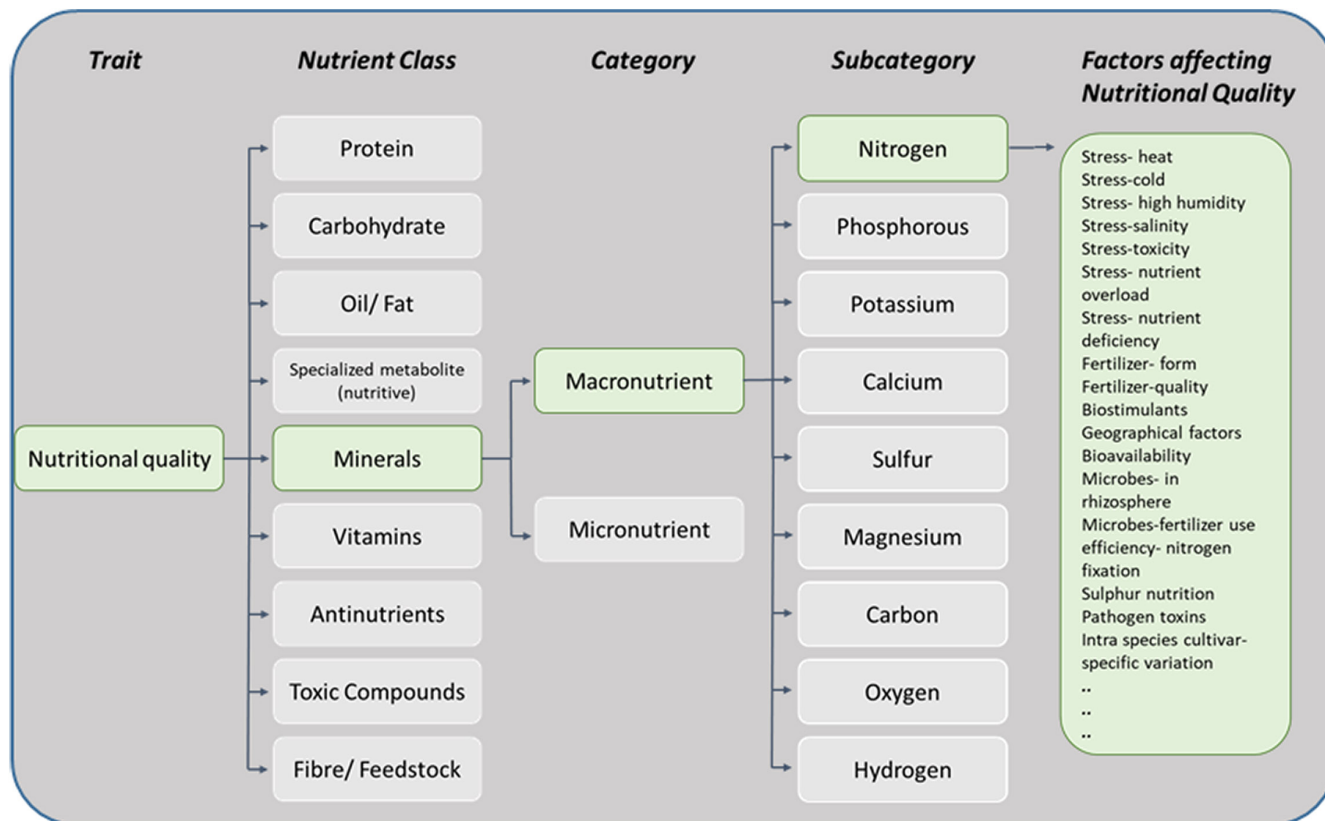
Trait

Nutrient Class

Category

Subcategory

Factors affecting Nutritional Quality

Nutritional quality

Protein
Carbohydrate
Oil/ Fat
Specialized metabolite (nutritive)
Minerals
Vitamins
Antinutrients
Toxic Compounds
Fibre/ Feedstock

Macronutrient
Micronutrient

Nitrogen
Phosphorous
Potassium
Calcium
Sulfur
Magnesium
Carbon
Oxygen
Hydrogen

Stress- heat
Stress-cold
Stress- high humidity
Stress-salinity
Stress-toxicity
Stress- nutrient overload
Stress- nutrient deficiency
Fertilizer- form
Fertilizer-quality
Biostimulants
Geographical factors
Bioavailability
Microbes- in rhizosphere
Microbes-fertilizer use efficiency- nitrogen fixation
Sulphur nutrition
Pathogen toxins
Intra species cultivar-specific variation
..
..
..